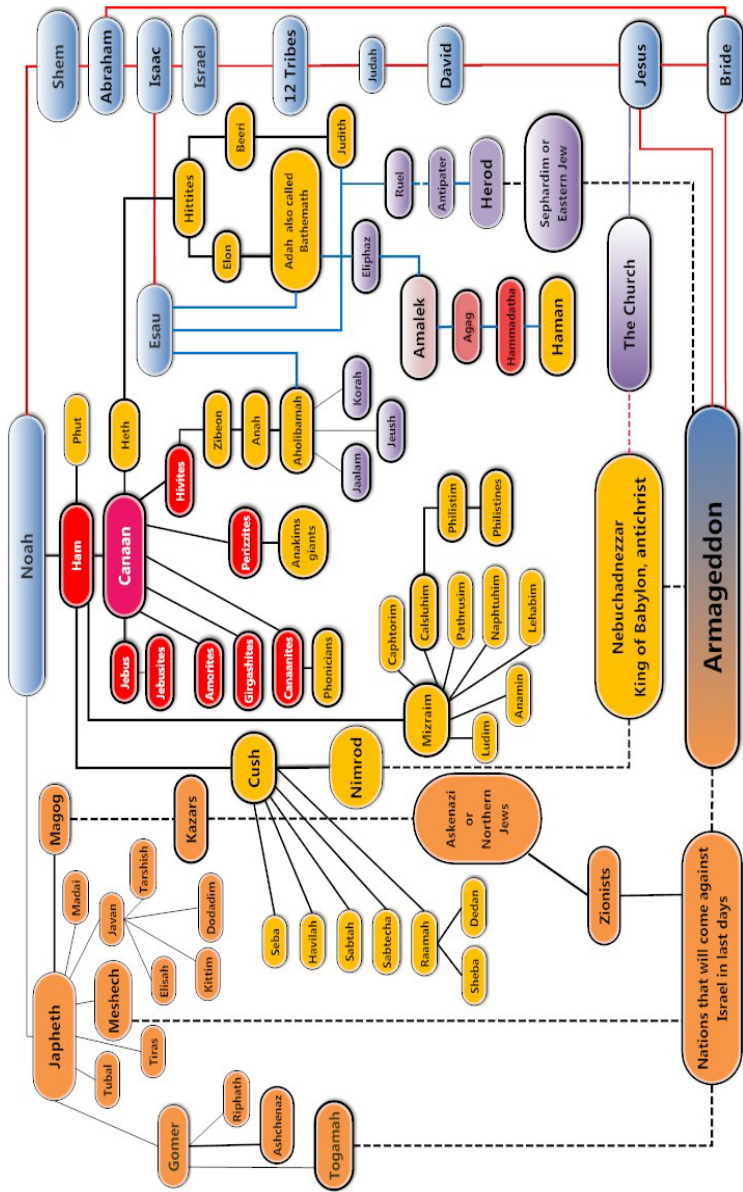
Shem
Abraham
Isaac
Israel
12 Tribes
Judah
David
Jesus
Bride
Beeri
Judith
Hittites
Adah also called Bathemath
Elon
Ruel
Antipater
Herod
Sephardim or Eastern Jew
Esau
Eliphaz
Amalek
Agag
Hammadatha
Haman
The Church
Noah
Phut
Heth
Zibeon
Anah
Aholibamah
Korah
Jeush
Jaalam
Hivites
Ham
Canaan
Perizzites
Anakims giants
Armageddon
Nebuchadnezzar King of Babylon, antichrist
Philistim
Philistines
Casluhim
Pathrusim
Naphtuhim
Lehabim
Caphtorim
Jebus
Jebusites
Amorites
Girgashites
Canaanites
Phonicians
Mizraim
Anamin
Ludim
Cush
Nimrod
Magog
Kazars
Askenazi or Northern Jews
Zionists
Madai
Javan
Tarshish
Dodadim
Elisah
Kittim
Seba
Havilah
Sabtah
Sabtecha
Raamah
Dedan
Sheba
Nations that will come against Israel in last days
Japheth
Meshech
Tiras
Tubal
Gomer
Riphath
Ashchenaz
Togamah